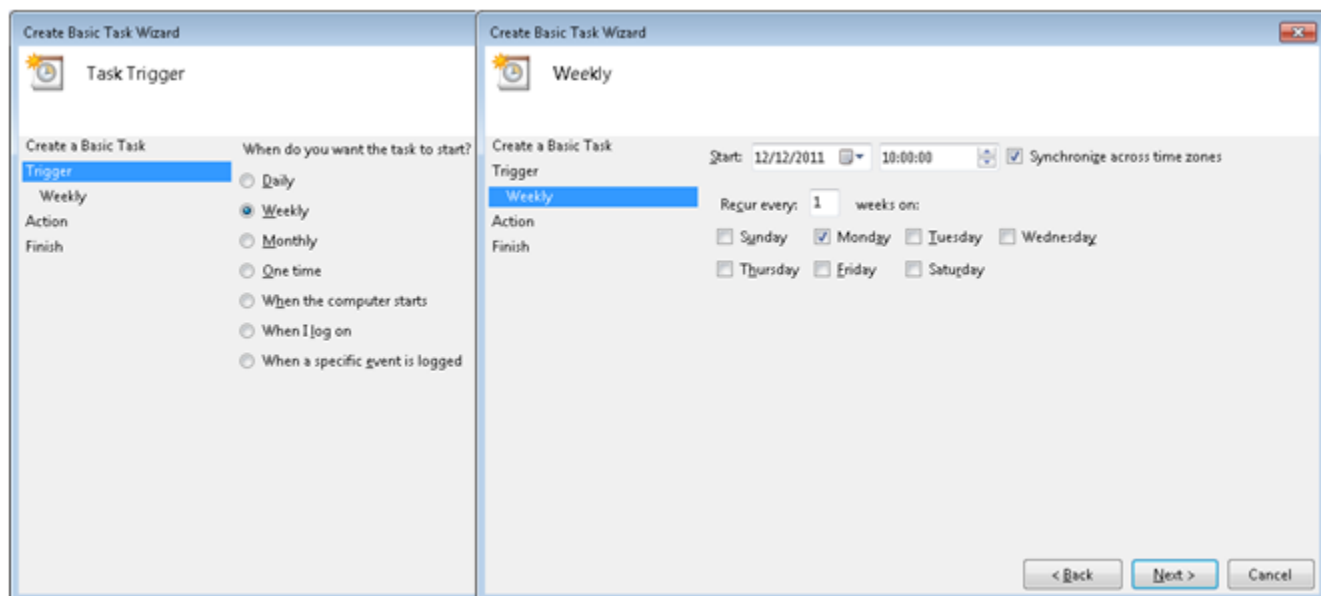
Create Basic Task Wizard

Task Trigger

Create a Basic Task
Trigger
Weekly
Action
Finish

When do you want the task to start?

Daily
Weekly
Monthly
One time
When the computer starts
When I log on
When a specific event is logged

Create Basic Task Wizard

Weekly

Create a Basic Task
Trigger
Weekly
Action
Finish

Start: 12/12/2011 10:00:00 Synchronize across time zones

Recur every: 1 weeks on:

Sunday Monday Tuesday Wednesday
Thursday Friday Saturday

< Back Next > Cancel